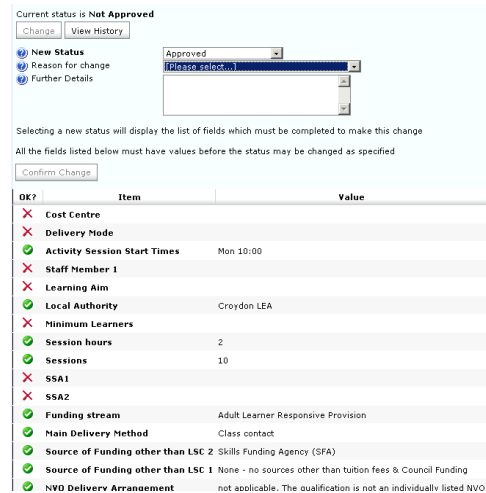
Current status is **Not Approved**

Change | View History

New Status: Approved

Reason for change: [Please select...]

Further Details

Selecting a new status will display the list of fields which must be completed to make this change

All the fields listed below must have values before the status may be changed as specified

Confirm Change

| OK? | Item | Value |
|---|---|---|
| ✗ | Cost Centre | |
| ✗ | Delivery Mode | |
| ✓ | Activity Session Start Times | Mon 10:00 |
| ✗ | Staff Member 1 | |
| ✗ | Learning Aim | |
| ✓ | Local Authority | Croydon LEA |
| ✗ | Minimum Learners | |
| ✓ | Session hours | 2 |
| ✓ | Sessions | 10 |
| ✗ | SSA1 | |
| ✗ | SSA2 | |
| ✓ | Funding stream | Adult Learner Responsive Provision |
| ✓ | Main Delivery Method | Class contact |
| ✓ | Source of Funding other than LSC 2 | Skills Funding Agency (SFA) |
| ✓ | Source of Funding other than LSC 1 | None - no sources other than tuition fees & Council Funding |
| ✓ | NVQ Delivery Arrangement | not applicable. The qualification is not an individually listed NVQ |